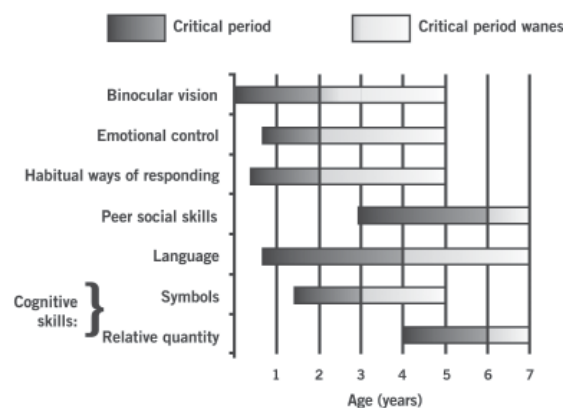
Critical period
Critical period wanes

Binocular vision
Emotional control
Habitual ways of responding
Peer social skills
Language
Cognitive skills:
Symbols
Relative quantity

1 2 3 4 5 6 7
Age (years)